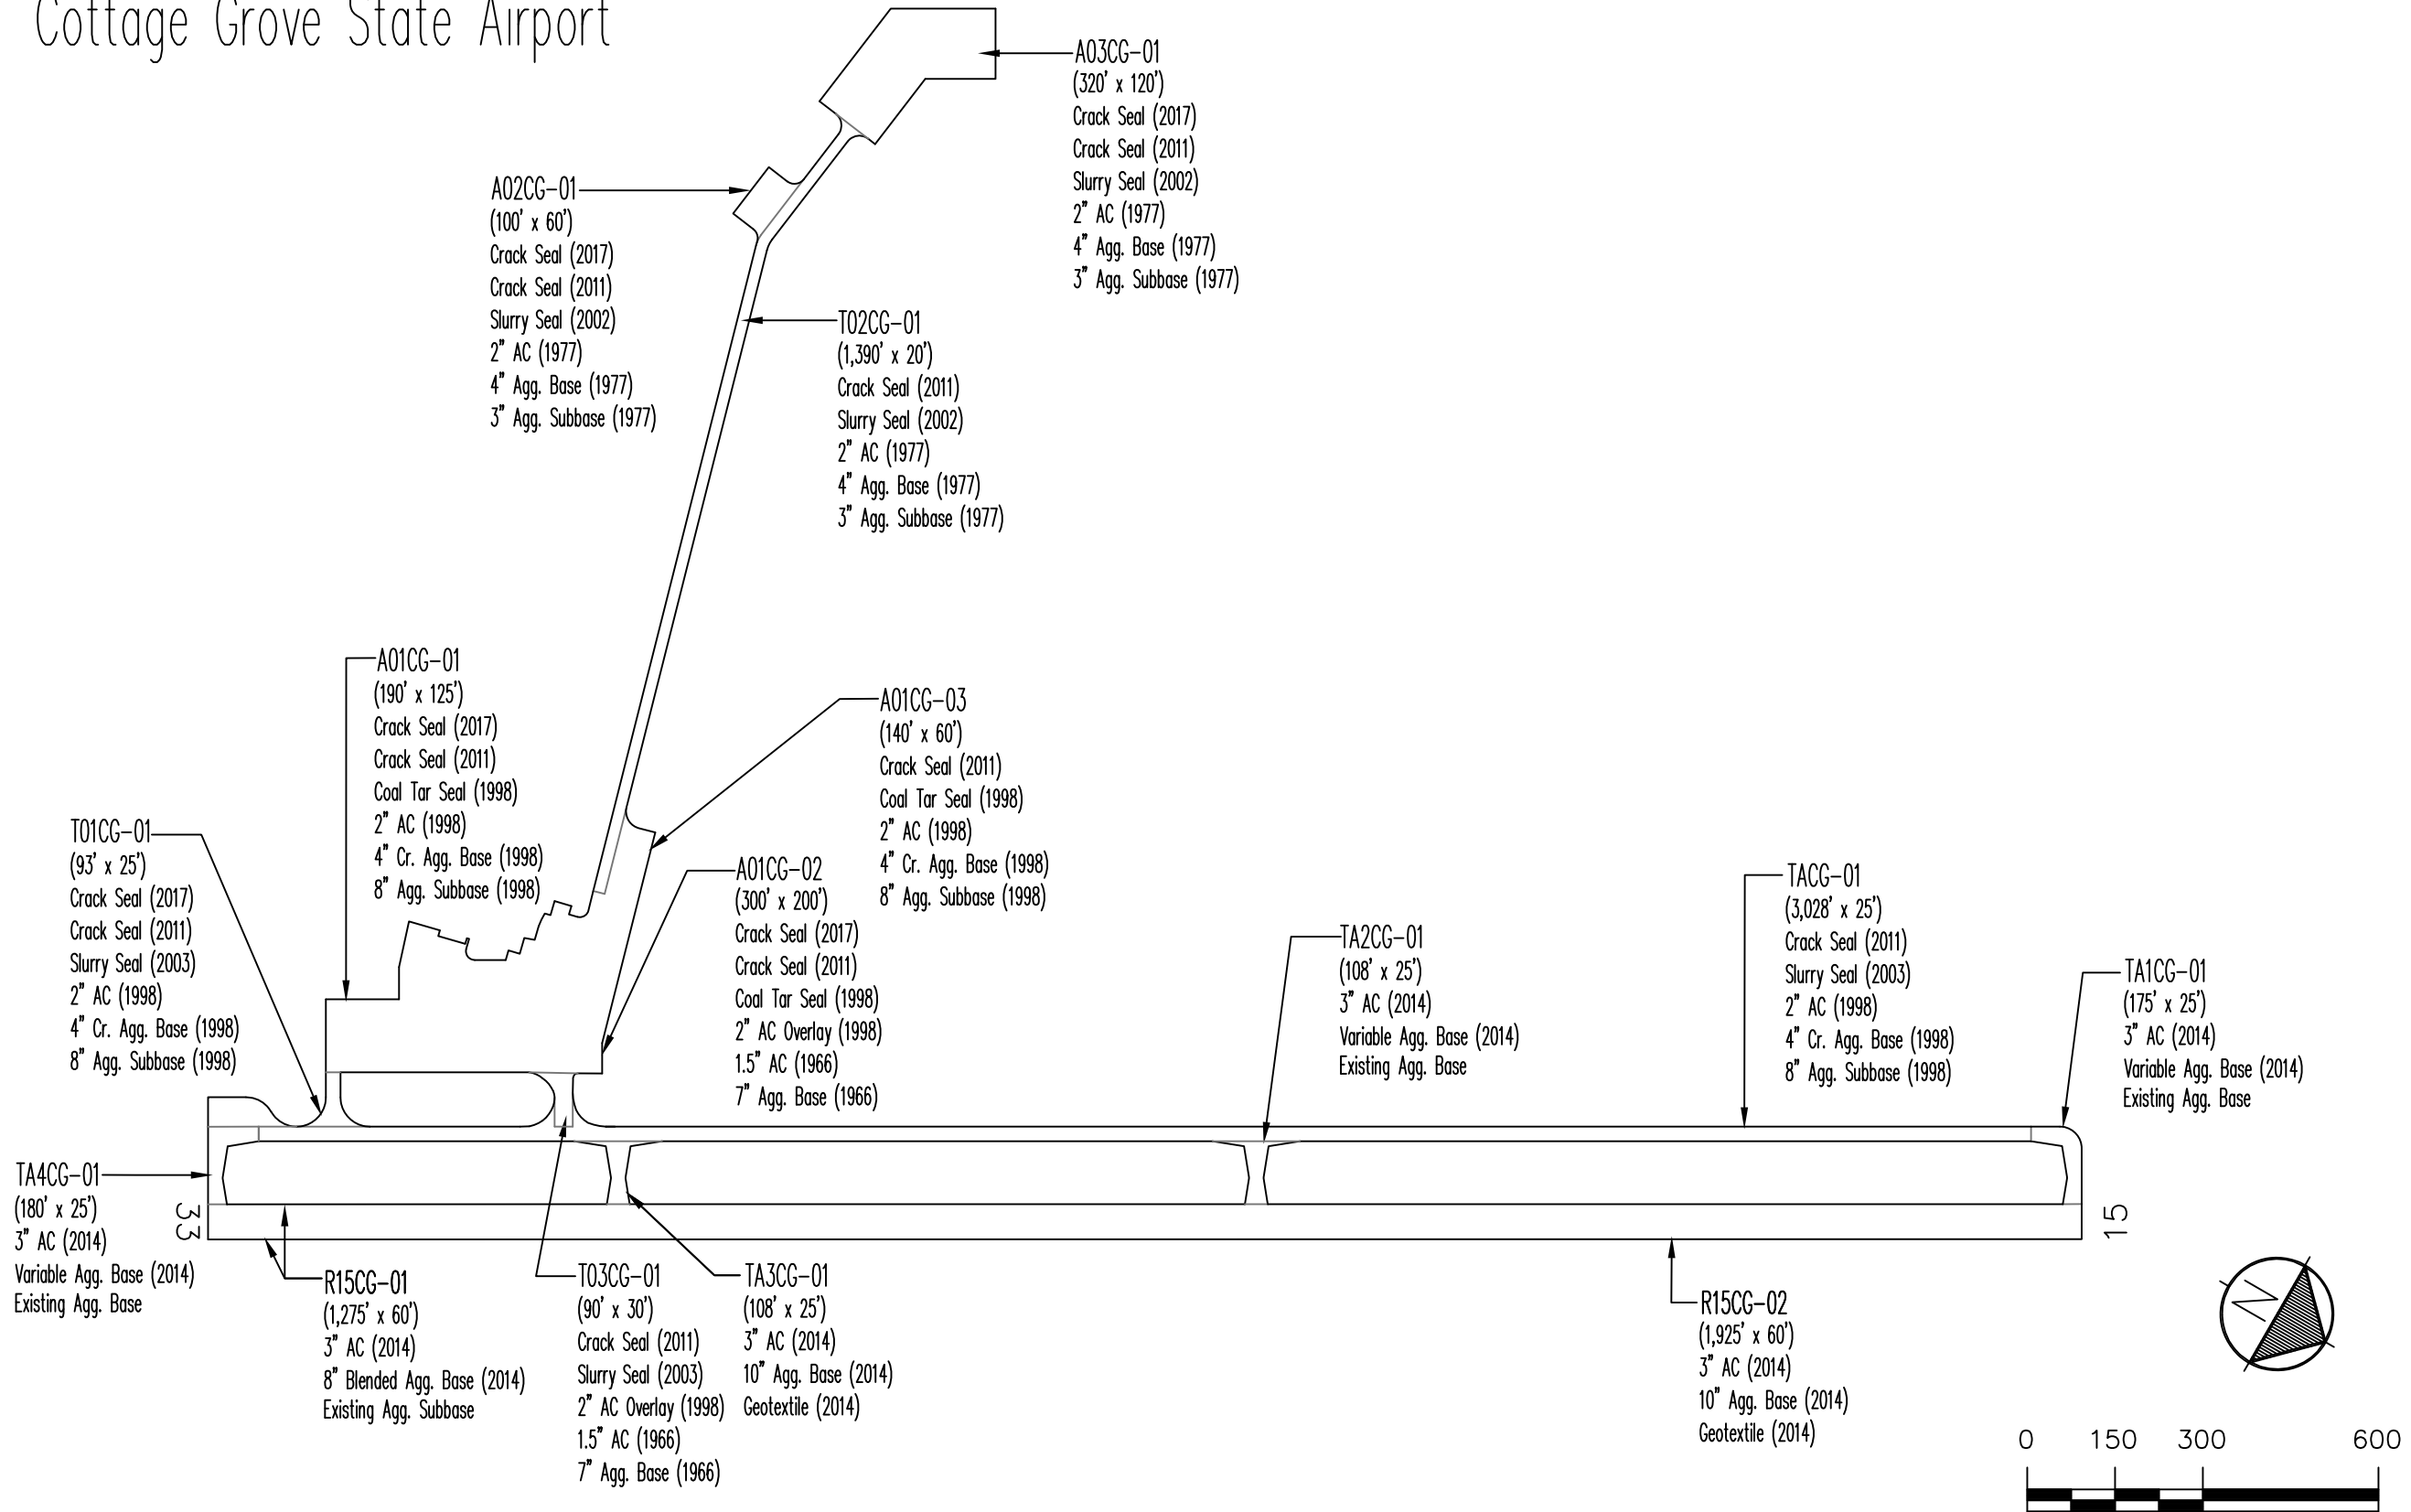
Cottage Grove State Airport

A03CG-01
(320' x 120')
Crack Seal (2017)
Crack Seal (2011)
Slurry Seal (2002)
2" AC (1977)
4" Agg. Base (1977)
3" Agg. Subbase (1977)

A02CG-01
(100' x 60')
Crack Seal (2017)
Crack Seal (2011)
Slurry Seal (2002)
2" AC (1977)
4" Agg. Base (1977)
3" Agg. Subbase (1977)

T02CG-01
(1,390' x 20')
Crack Seal (2011)
Slurry Seal (2002)
2" AC (1977)
4" Agg. Base (1977)
3" Agg. Subbase (1977)

A01CG-01
(190' x 125')
Crack Seal (2017)
Crack Seal (2011)
Coal Tar Seal (1998)
2" AC (1998)
4" Cr. Agg. Base (1998)
8" Agg. Subbase (1998)

A01CG-03
(140' x 60')
Crack Seal (2011)
Coal Tar Seal (1998)
2" AC (1998)
4" Cr. Agg. Base (1998)
8" Agg. Subbase (1998)

T01CG-01
(93' x 25')
Crack Seal (2017)
Crack Seal (2011)
Slurry Seal (2003)
2" AC (1998)
4" Cr. Agg. Base (1998)
8" Agg. Subbase (1998)

A01CG-02
(300' x 200')
Crack Seal (2017)
Crack Seal (2011)
Coal Tar Seal (1998)
2" AC Overlay (1998)
1.5" AC (1966)
7" Agg. Base (1966)

TACG-01
(3,028' x 25')
Crack Seal (2011)
Slurry Seal (2003)
2" AC (1998)
4" Cr. Agg. Base (1998)
8" Agg. Subbase (1998)

TA2CG-01
(108' x 25')
3" AC (2014)
Variable Agg. Base (2014)
Existing Agg. Base

TA1CG-01
(175' x 25')
3" AC (2014)
Variable Agg. Base (2014)
Existing Agg. Base

TA4CG-01
(180' x 25')
3" AC (2014)
Variable Agg. Base (2014)
Existing Agg. Base

33

15

R15CG-01
(1,275' x 60')
3" AC (2014)
8" Blended Agg. Base (2014)
Existing Agg. Subbase

T03CG-01
(90' x 30')
Crack Seal (2011)
Slurry Seal (2003)
2" AC Overlay (1998)
1.5" AC (1966)
7" Agg. Base (1966)

TA3CG-01
(108' x 25')
3" AC (2014)
10" Agg. Base (2014)
Geotextile (2014)

R15CG-02
(1,925' x 60')
3" AC (2014)
10" Agg. Base (2014)
Geotextile (2014)

N

0 150 300 600